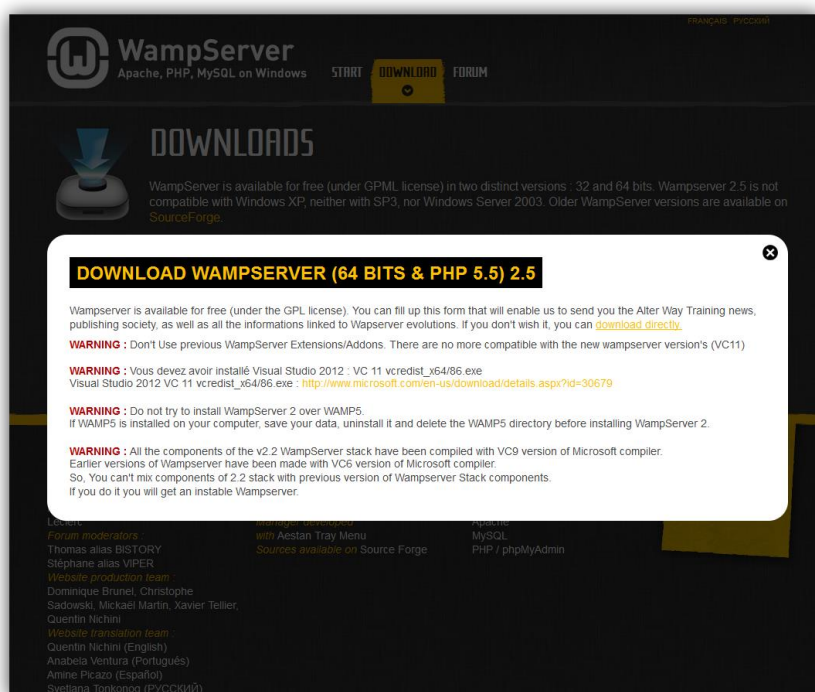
FRANÇAIS РУССКИЙ

WampServer
Apache, PHP, MySQL on Windows

START DOWNLOAD FORUM

DOWNLOADS

WampServer is available for free (under GPML license) in two distinct versions : 32 and 64 bits. Wampserver 2.5 is not compatible with Windows XP, neither with SP3, nor Windows Server 2003. Older WampServer versions are available on SourceForge.

DOWNLOAD WAMPSERVER (64 BITS & PHP 5.5) 2.5

Wampserver is available for free (under the GPL license). You can fill up this form that will enable us to send you the Alter Way Training news, publishing society, as well as all the informations linked to Wapserver evolutions. If you don't wish it, you can download directly.

WARNING : Don't Use previous WampServer Extensions/Addons. There are no more compatible with the new wampserver version's (VC11)

WARNING : Vous devez avoir installé Visual Studio 2012 : VC 11 vcredist_x64/86.exe
Visual Studio 2012 VC 11 vcredist_x64/86.exe : http://www.microsoft.com/en-us/download/details.aspx?id=30679

WARNING : Do not try to install WampServer 2 over WAMP5.
If WAMP5 is installed on your computer, save your data, uninstall it and delete the WAMP5 directory before installing WampServer 2.

WARNING : All the components of the v2.2 WampServer stack have been compiled with VC9 version of Microsoft compiler.
Earlier versions of Wampserver have been made with VC6 version of Microsoft compiler.
So, You can't mix components of 2.2 stack with previous version of Wampserver Stack components.
If you do it you will get an instable Wampserver.

Leclerc
Forum moderators :
Thomas alias BISTORY
Stéphane alias VIPER
Website production team :
Dominique Brunel, Christophe Sadowski, Mickaël Martin, Xavier Tellier, Quentin Nichini
Website translation team :
Quentin Nichini (English)
Anabela Ventura (Portugués)
Amine Picazo (Español)
Svetlana Tonkonog (РУССКИЙ)

manager developed
with Aestan Tray Menu
Sources available on Source Forge

Apache
MySQL
PHP / phpMyAdmin